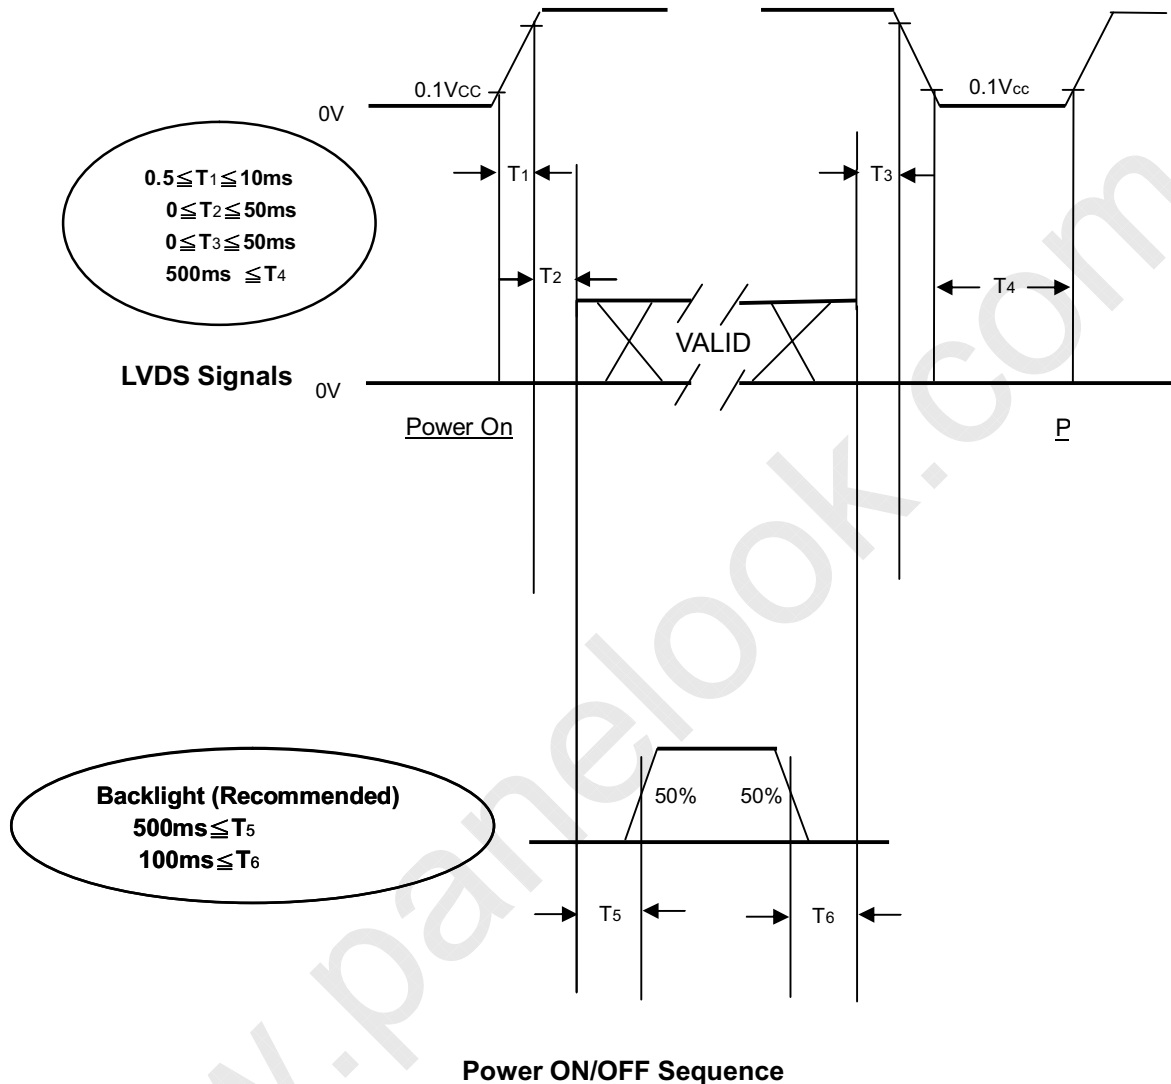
0.1Vcc
0.1Vcc
0V

$0.5 \leqq T_1 \leqq 10ms$
$0 \leqq T_2 \leqq 50ms$
$0 \leqq T_3 \leqq 50ms$
$500ms \leqq T_4$

$T_1$
$T_3$
$T_2$
$T_4$

VALID

LVDS Signals
0V

Power On
P

Backlight (Recommended)
$500ms \leqq T_5$
$100ms \leqq T_6$

50%
50%

$T_5$
$T_6$

Power ON/OFF Sequence

www.panelook.com